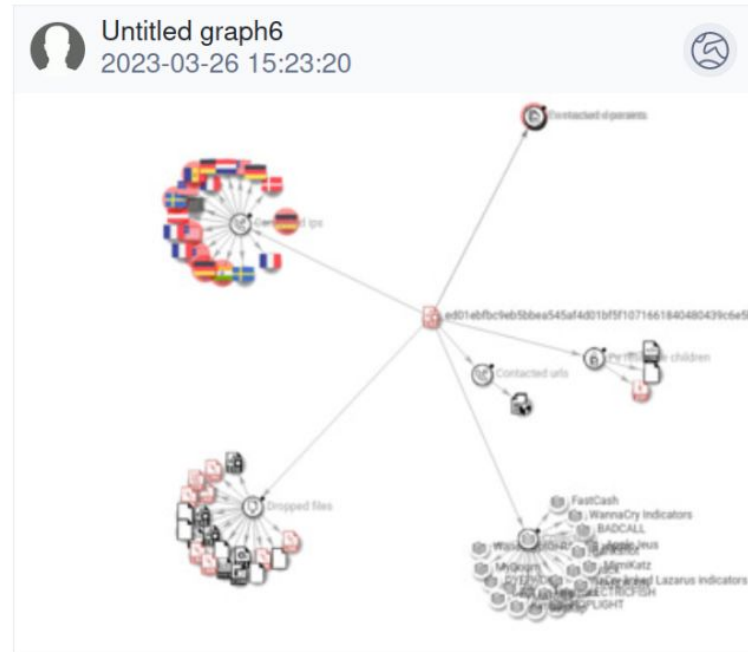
Untitled graph6
2023-03-26 15:23:20

Contacted domains

Contacted ips

ed01ebfbc9eb5bbea545af4d01bf5f1071661840480439c6e5

Contacted urls

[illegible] children

Dropped files

FastCash
WannaCry Indicators
BADCALL
AppleJeus
MimiKatz
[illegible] Lazarus indicators
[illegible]
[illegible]
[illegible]
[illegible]
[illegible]LIGHT